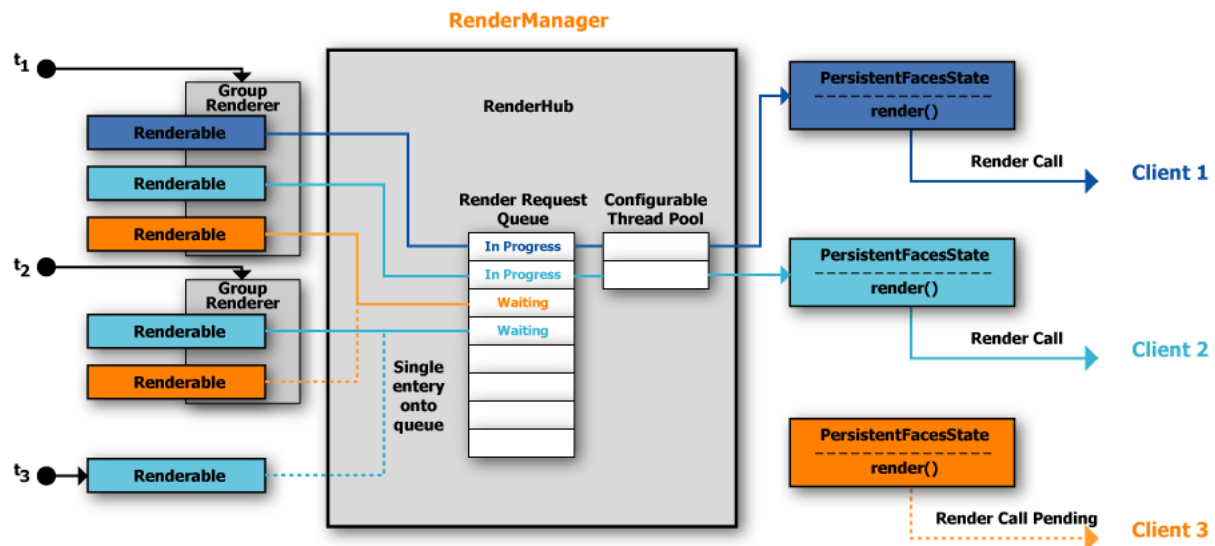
RenderManager

$t_1$

Group Renderer

Renderable

Renderable

Renderable

$t_2$

Group Renderer

Renderable

Renderable

$t_3$

Renderable

RenderHub

Render Request Queue

In Progress

In Progress

Waiting

Waiting

Single entery onto queue

Configurable Thread Pool

PersistentFacesState
render()

Render Call

Client 1

PersistentFacesState
render()

Render Call

Client 2

PersistentFacesState
render()

Render Call Pending

Client 3